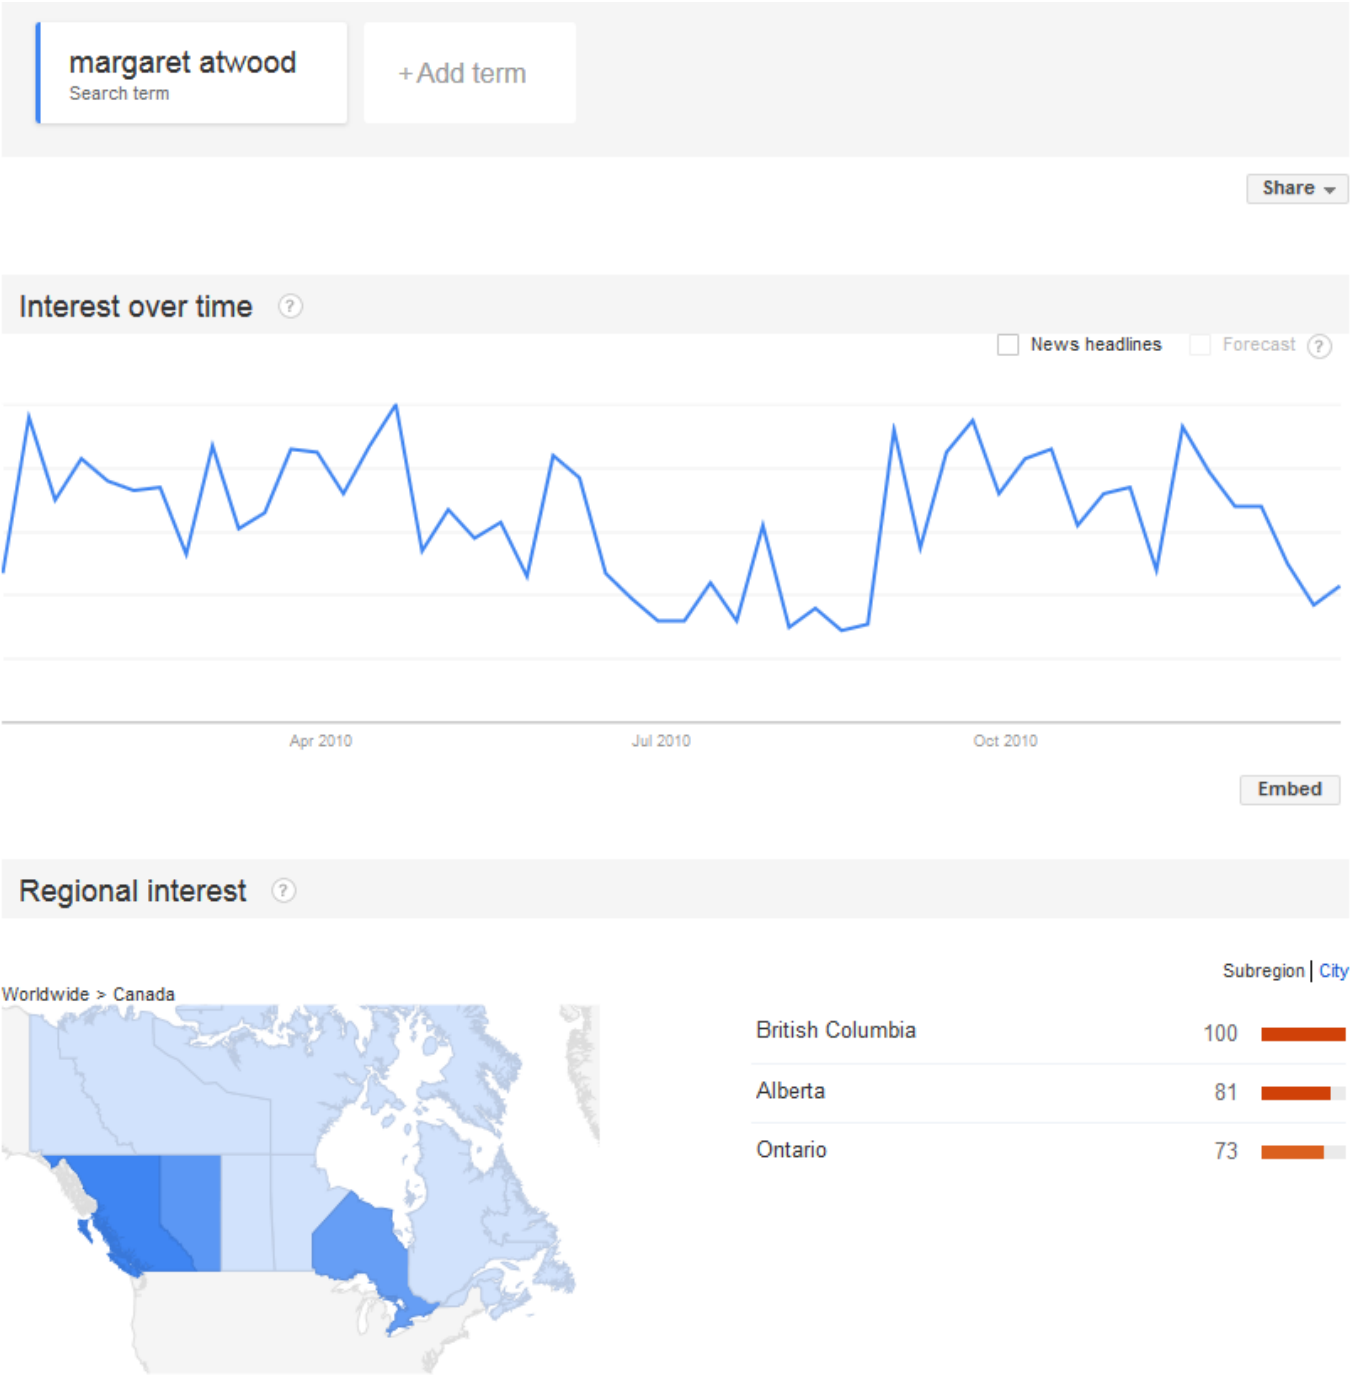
margaret atwood
Search term

+ Add term

Share

Interest over time ?

News headlines Forecast ?

Apr 2010 Jul 2010 Oct 2010

Embed

Regional interest ?

Worldwide > Canada

Subregion | City

| British Columbia | 100 |
|---|---|
| Alberta | 81 |
| Ontario | 73 |